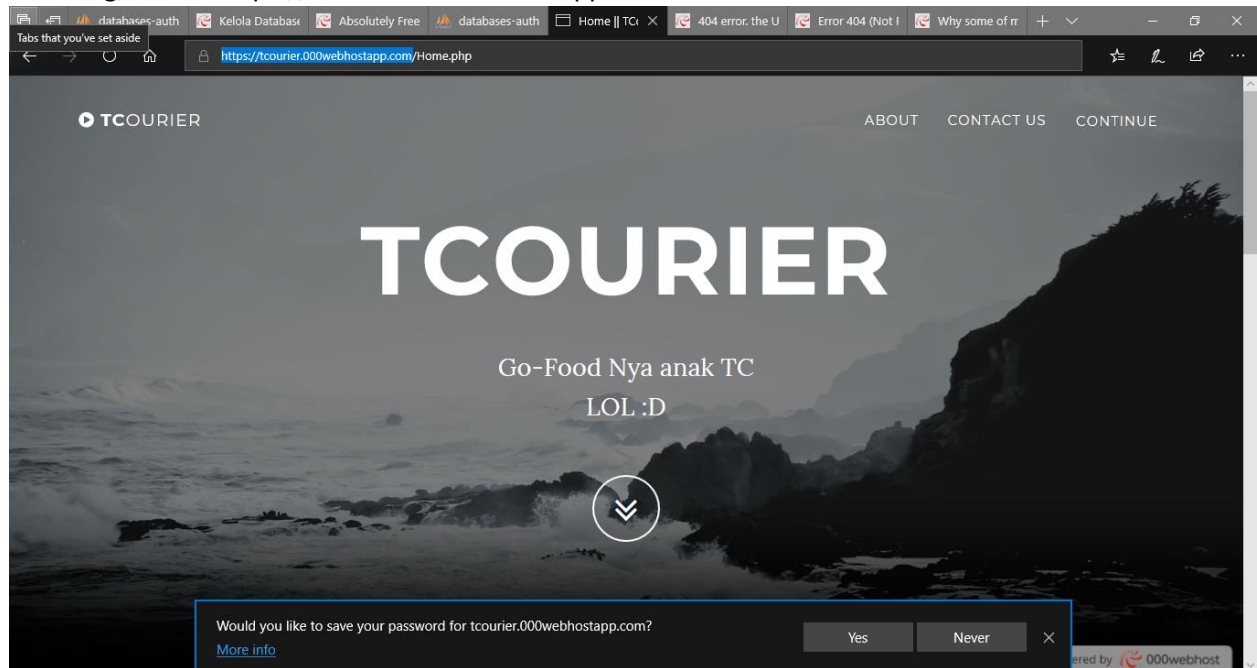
databases-auth | Kelola Databas | Absolutely Free | databases-auth | Home || TC | 404 error, the U | Error 404 (Not I | Why some of m

Tabs that you've set aside

https://tcourier.000webhostapp.com/Home.php

TCOURIER

ABOUT CONTACT US CONTINUE

TCOURIER

Go-Food Nya anak TC
LOL :D

Would you like to save your password for tcourier.000webhostapp.com?
More info

Yes Never

ered by 000webhost